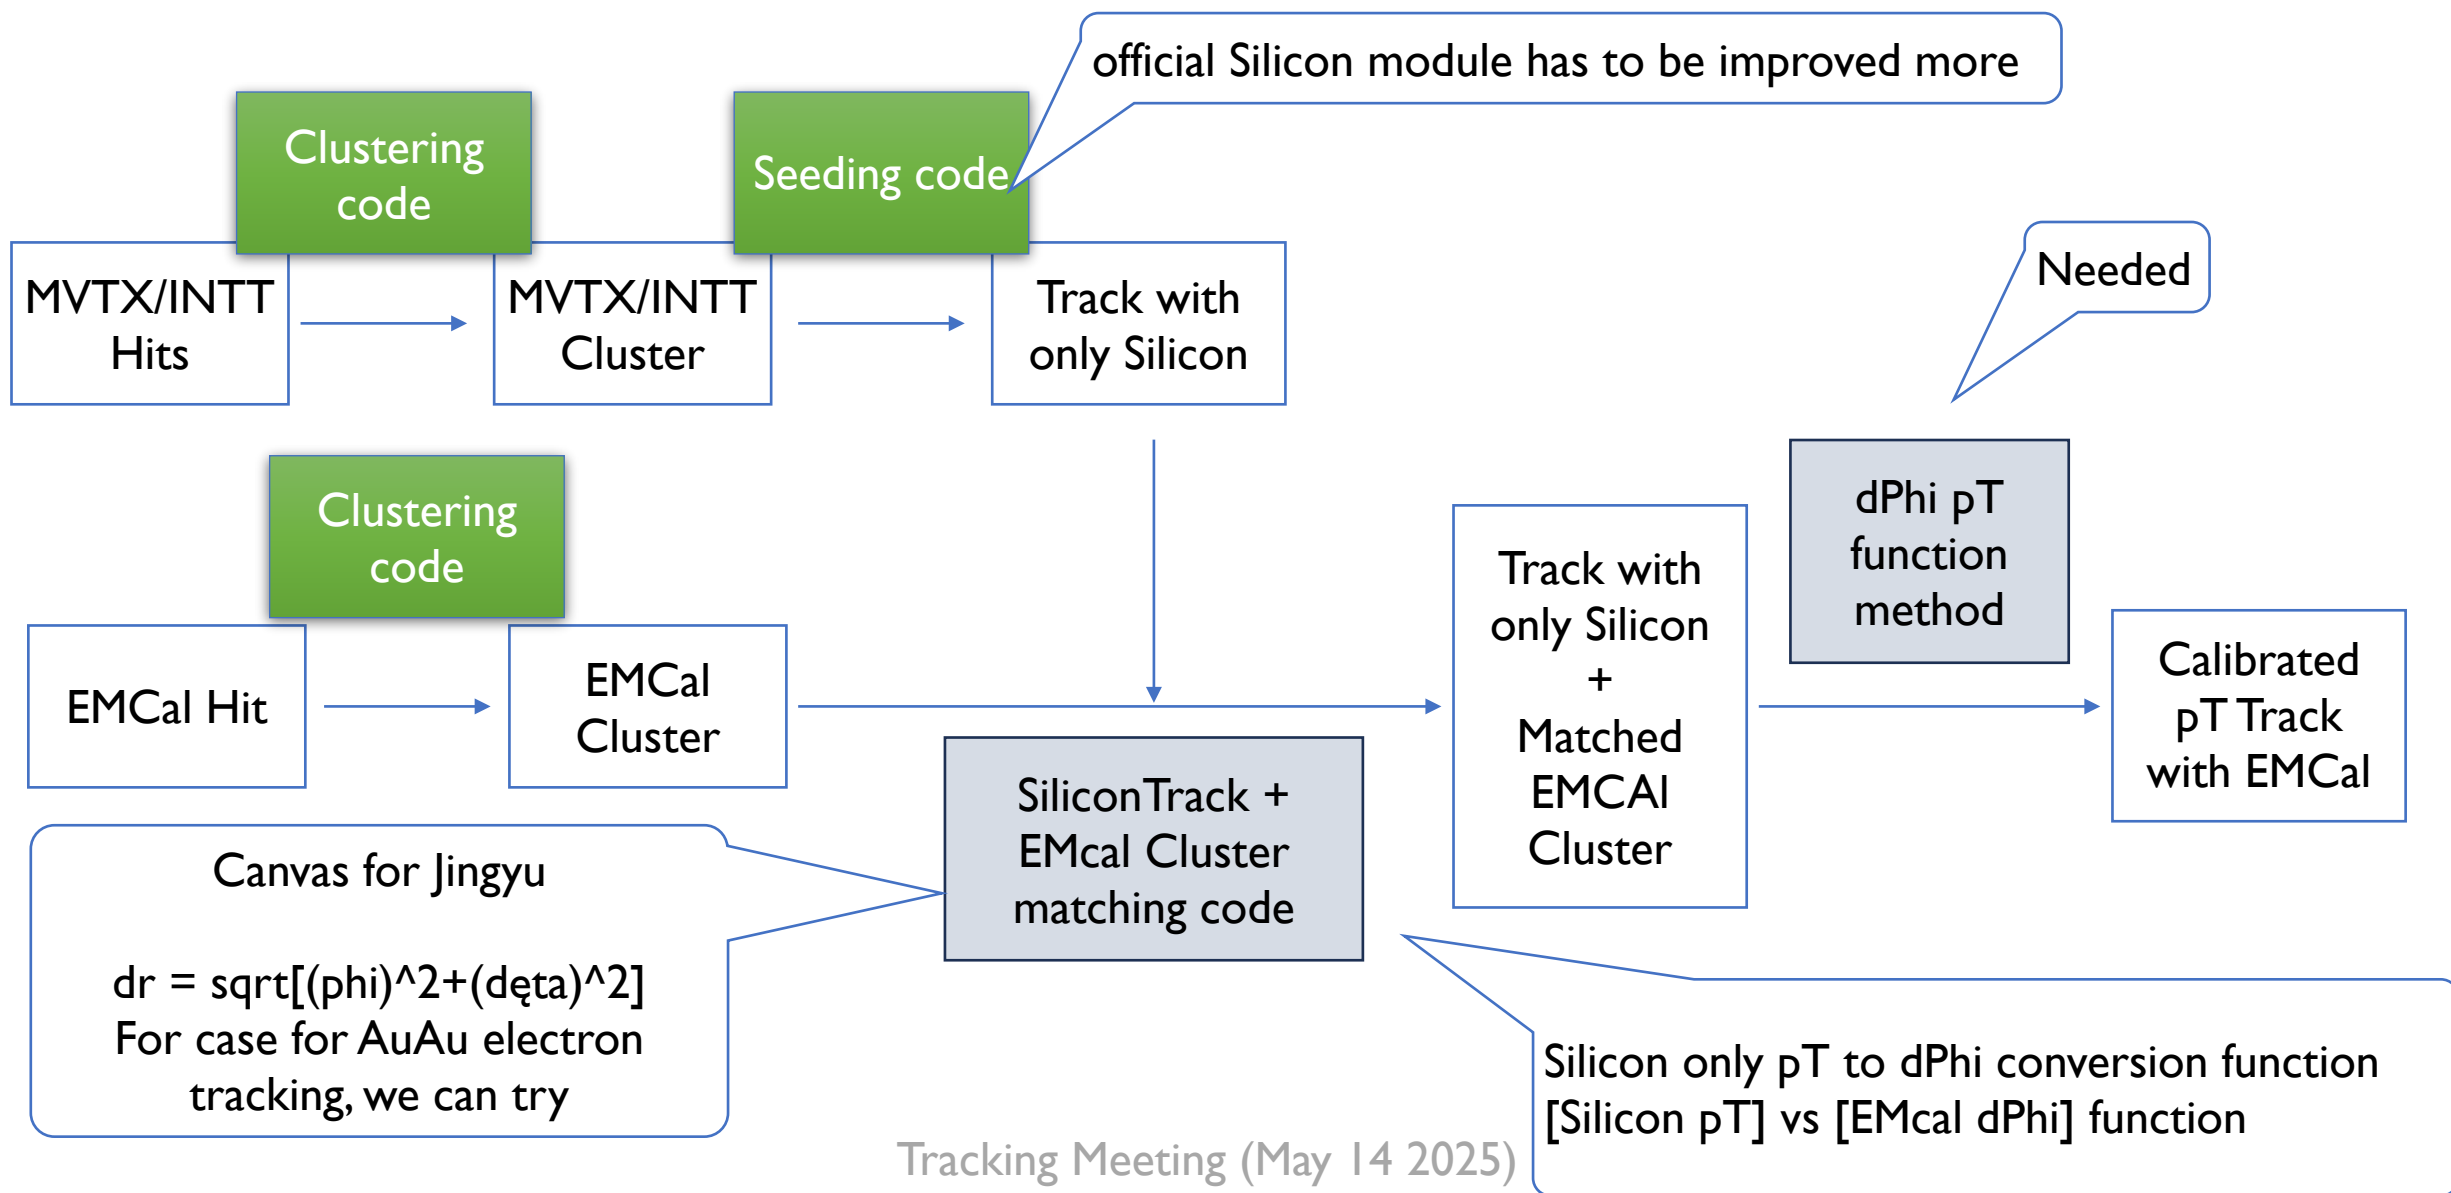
official Silicon module has to be improved more

Clustering code

Seeding code

MVTX/INTT Hits

MVTX/INTT Cluster

Track with only Silicon

Needed

Clustering code

dPhi pT function method

EMCal Hit

EMCal Cluster

Track with only Silicon + Matched EMCAl Cluster

Calibrated pT Track with EMCal

SiliconTrack + EMcal Cluster matching code

Canvas for Jingyu

dr = sqrt[(phi)^2+(dęta)^2]
For case for AuAu electron tracking, we can try

Silicon only pT to dPhi conversion function
[Silicon pT] vs [EMcal dPhi] function

Tracking Meeting (May 14 2025)